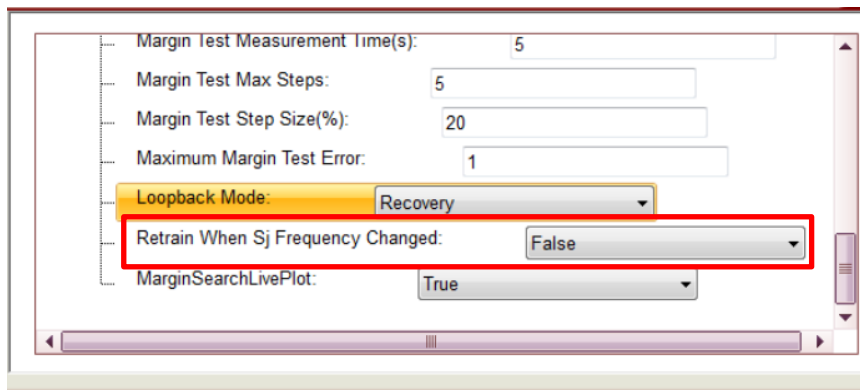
Margin Test Measurement Time(s): 5
Margin Test Max Steps: 5
Margin Test Step Size(%): 20
Maximum Margin Test Error: 1
Loopback Mode: Recovery
Retrain When Sj Frequency Changed: False
MarginSearchLivePlot: True